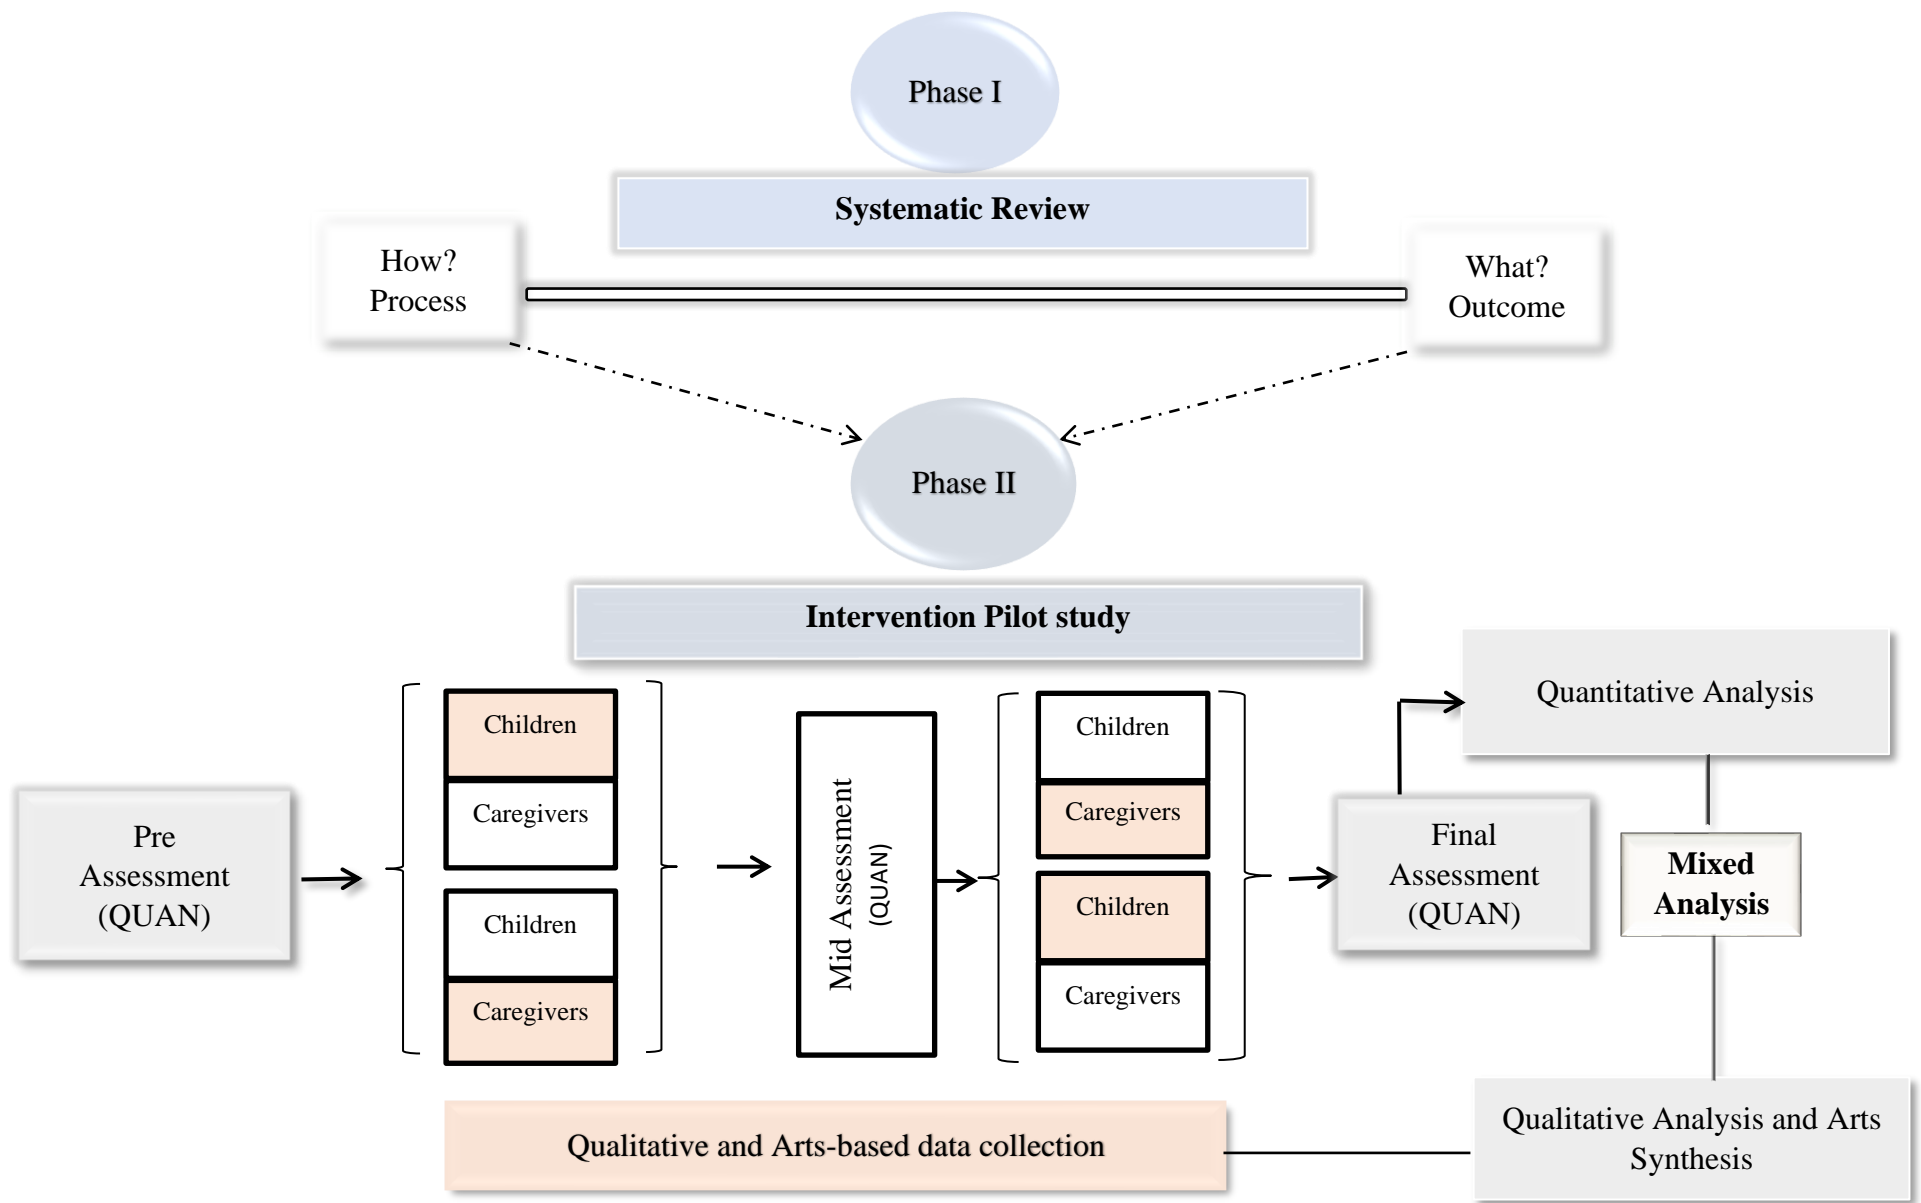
Phase I

Systematic Review

How?
Process

What?
Outcome

Phase II

Intervention Pilot study

Quantitative Analysis

Pre Assessment (QUAN)

Children

Caregivers

Children

Caregivers

Mid Assessment
(QUAN)

Children

Caregivers

Children

Caregivers

Final Assessment (QUAN)

Mixed Analysis

Qualitative and Arts-based data collection

Qualitative Analysis and Arts Synthesis